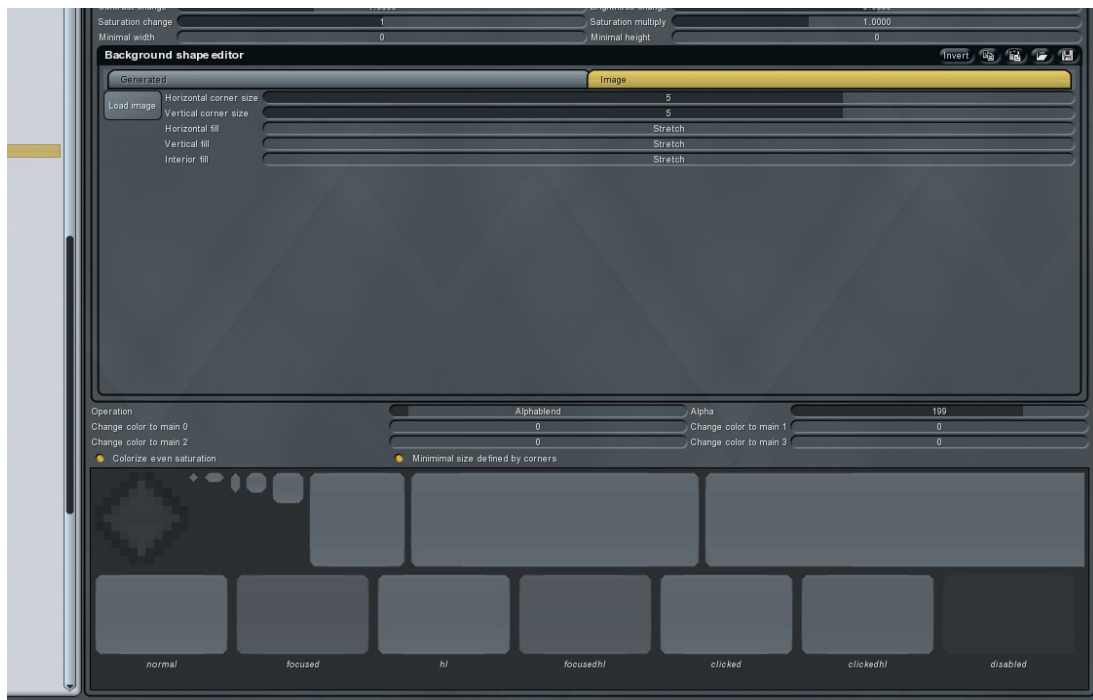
Saturation change 1
Saturation multiply 1.0000
Minimal width 0
Minimal height 0

Background shape editor
Invert

Generated
Image

Load image
Horizontal corner size 5
Vertical corner size 5
Horizontal fill Stretch
Vertical fill Stretch
Interior fill Stretch

Operation Alphablend
Alpha 199
Change color to main 0 0
Change color to main 1 0
Change color to main 2 0
Change color to main 3 0
Colorize even saturation
Minimimal size defined by corners

normal
focused
hl
focusedhl
clicked
clickedhl
disabled